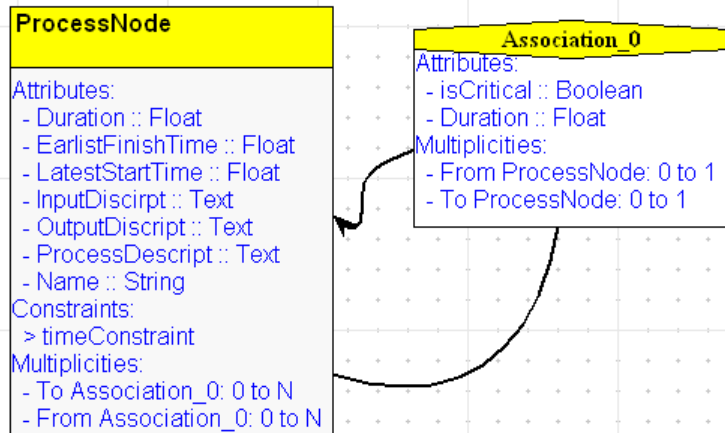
ProcessNode

Attributes:
- Duration :: Float
- EarliestFinishTime :: Float
- LatestStartTime :: Float
- InputDiscirpt :: Text
- OutputDiscript :: Text
- ProcessDescript :: Text
- Name :: String
Constraints:
> timeConstraint
Multiplicities:
- To Association_0: 0 to N
- From Association_0: 0 to N

Association_0

Attributes:
- isCritical :: Boolean
- Duration :: Float
Multiplicities:
- From ProcessNode: 0 to 1
- To ProcessNode: 0 to 1